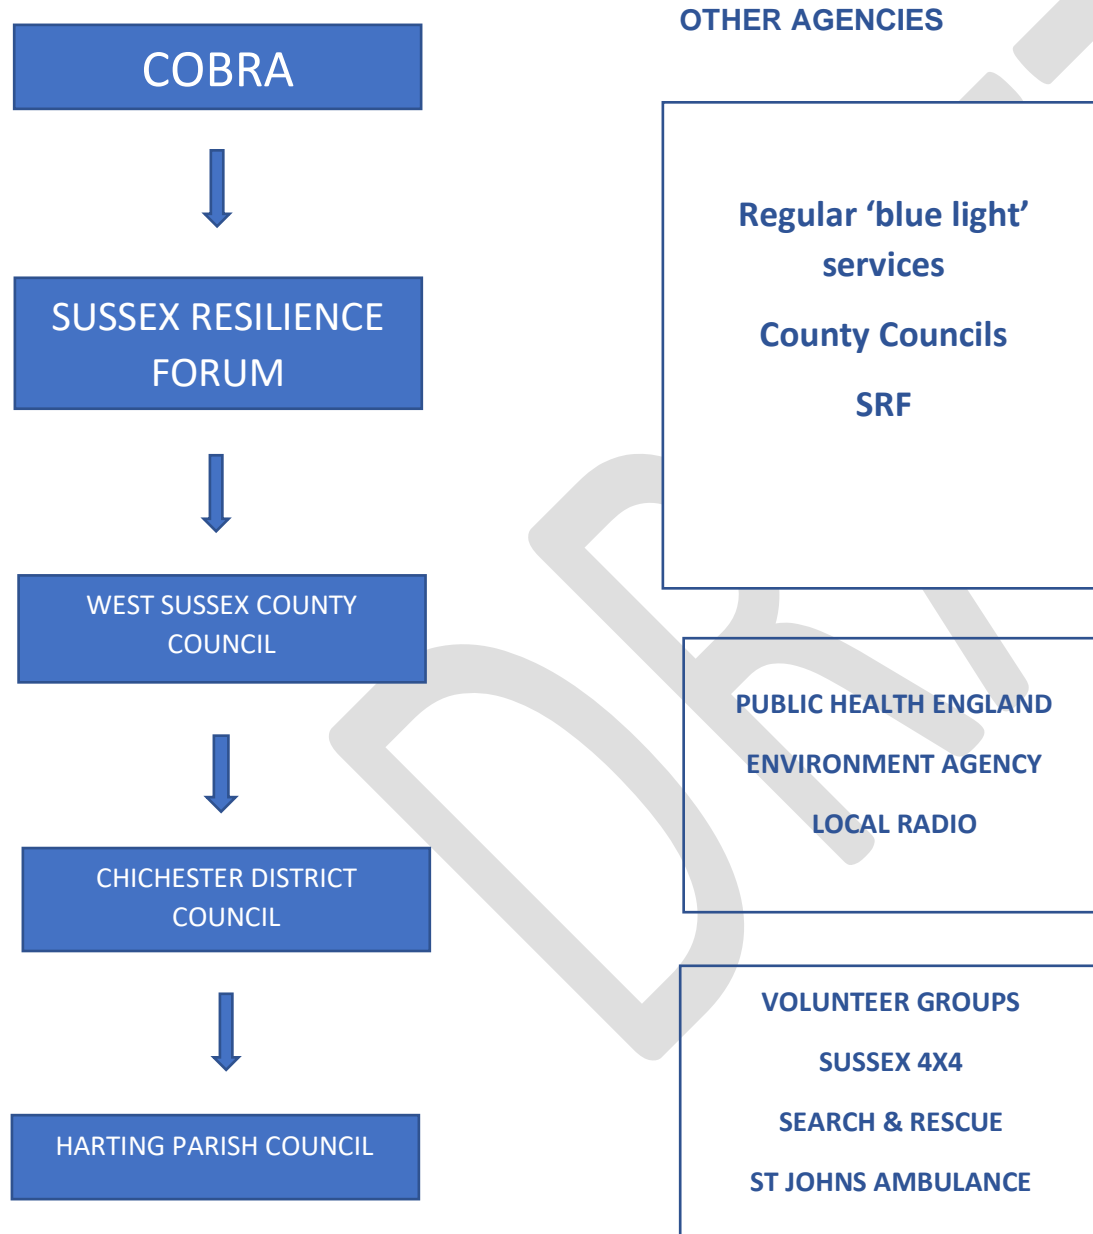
COBRA

SUSSEX RESILIENCE FORUM

WEST SUSSEX COUNTY COUNCIL

CHICHESTER DISTRICT COUNCIL

HARTING PARISH COUNCIL

OTHER AGENCIES

Regular ‘blue light’ services

County Councils

SRF

PUBLIC HEALTH ENGLAND

ENVIRONMENT AGENCY

LOCAL RADIO

VOLUNTEER GROUPS

SUSSEX 4X4

SEARCH & RESCUE

ST JOHNS AMBULANCE

DRA